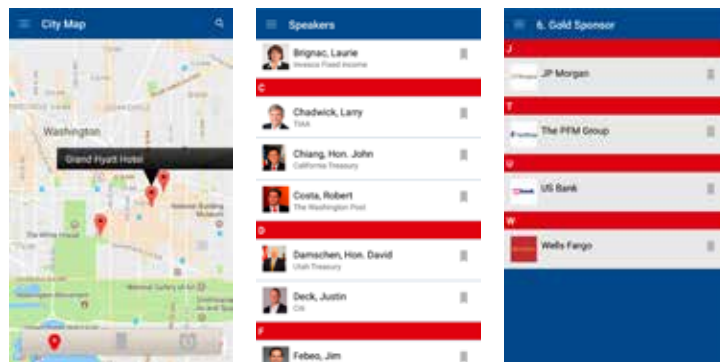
City Map

Washington

Grand Hyatt Hotel

The White House

National Building Museum

Speakers

Brignac, Laurie
Invesco Fixed Income

C

Chadwick, Larry
TIAA

Chiang, Hon. John
California Treasury

Costa, Robert
The Washington Post

D

Damschen, Hon. David
Utah Treasury

Deck, Justin
Citi

F

Febeo, Jim

6. Gold Sponsor

J

JP Morgan

T

The PFM Group

U

US Bank

W

Wells Fargo